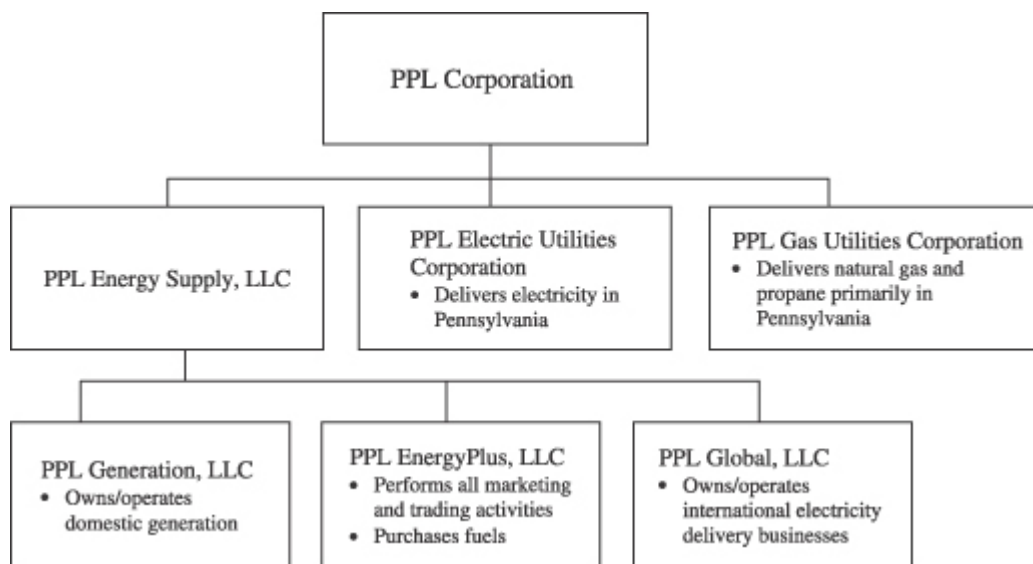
PPL Corporation

PPL Energy Supply, LLC

PPL Electric Utilities Corporation
• Delivers electricity in Pennsylvania

PPL Gas Utilities Corporation
• Delivers natural gas and propane primarily in Pennsylvania

PPL Generation, LLC
• Owns/operates domestic generation

PPL EnergyPlus, LLC
• Performs all marketing and trading activities
• Purchases fuels

PPL Global, LLC
• Owns/operates international electricity delivery businesses